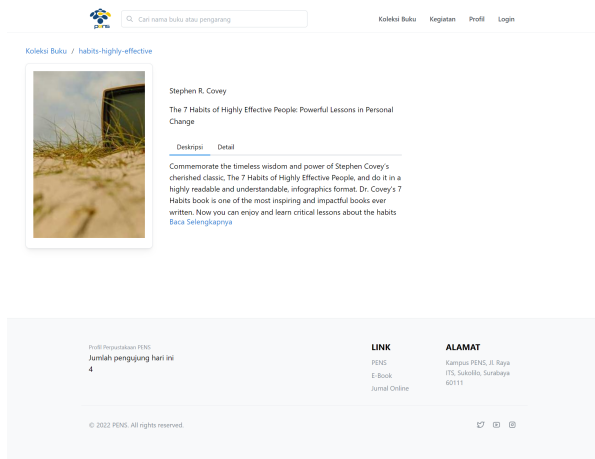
PENS

Cari nama buku atau pengarang

Koleksi Buku Kegiatan Profil Login

Koleksi Buku / habits-highly-effective

Stephen R. Covey

The 7 Habits of Highly Effective People: Powerful Lessons in Personal Change

Deskripsi Detail

Commemorate the timeless wisdom and power of Stephen Covey's cherished classic, The 7 Habits of Highly Effective People, and do it in a highly readable and understandable, infographics format. Dr. Covey's 7 Habits book is one of the most inspiring and impactful books ever written. Now you can enjoy and learn critical lessons about the habits
Baca Selengkapnya

Profil Perpustakaan PENS
Jumlah pengujung hari ini
4

LINK
PENS
E-Book
Jurnal Online

ALAMAT
Kampus PENS, Jl. Raya ITS, Sukolilo, Surabaya 60111

© 2022 PENS. All rights reserved.